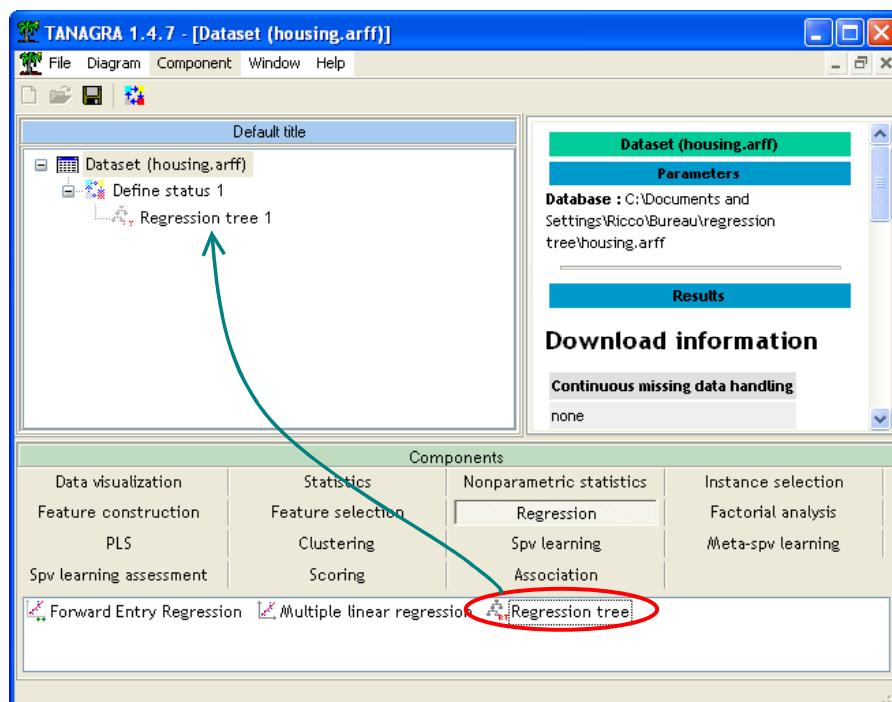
TANAGRA 1.4.7 - [Dataset (housing.arff)]

File Diagram Component Window Help

Default title

Dataset (housing.arff)
Define status 1
Regression tree 1

Dataset (housing.arff)

Parameters

Database : C:\Documents and Settings\Ricco\Bureau\regression tree\housing.arff

Results

Download information

| Continuous missing data handling |
|---|
| none |

Components

| Data visualization | Statistics | Nonparametric statistics | Instance selection |
|---|---|---|---|
| Feature construction | Feature selection | Regression | Factorial analysis |
| PLS | Clustering | Spv learning | Meta-spv learning |
| Spv learning assessment | Scoring | Association | |

Forward Entry Regression Multiple linear regression Regression tree